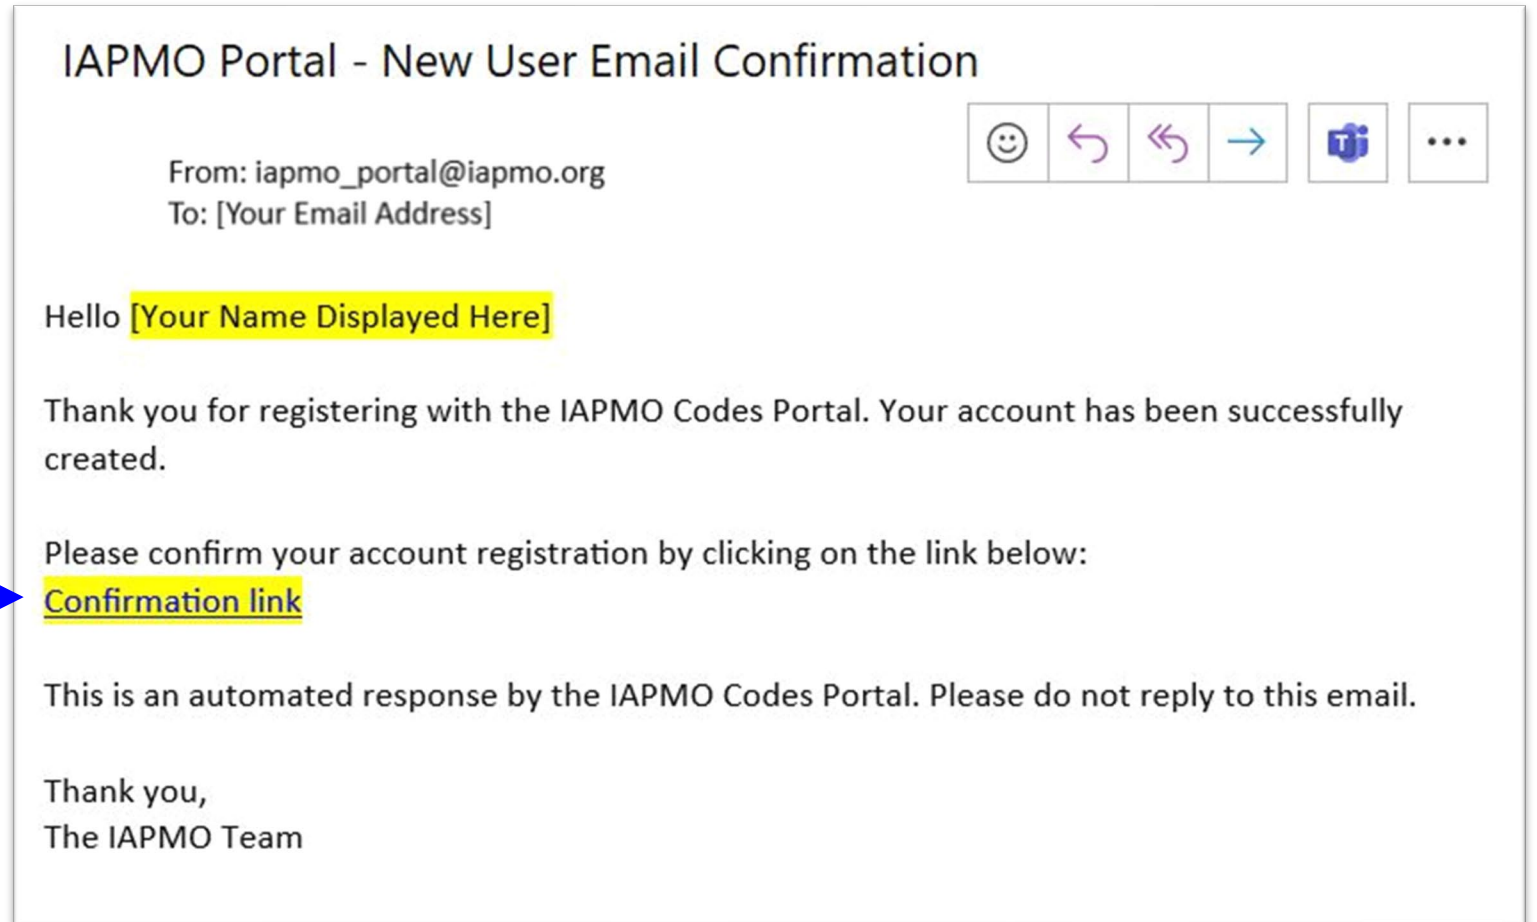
IAPMO Portal - New User Email Confirmation

From: iapmo_portal@iapmo.org
To: [Your Email Address]

Hello [Your Name Displayed Here]

Thank you for registering with the IAPMO Codes Portal. Your account has been successfully created.

Please confirm your account registration by clicking on the link below:
Confirmation link

This is an automated response by the IAPMO Codes Portal. Please do not reply to this email.

Thank you,
The IAPMO Team